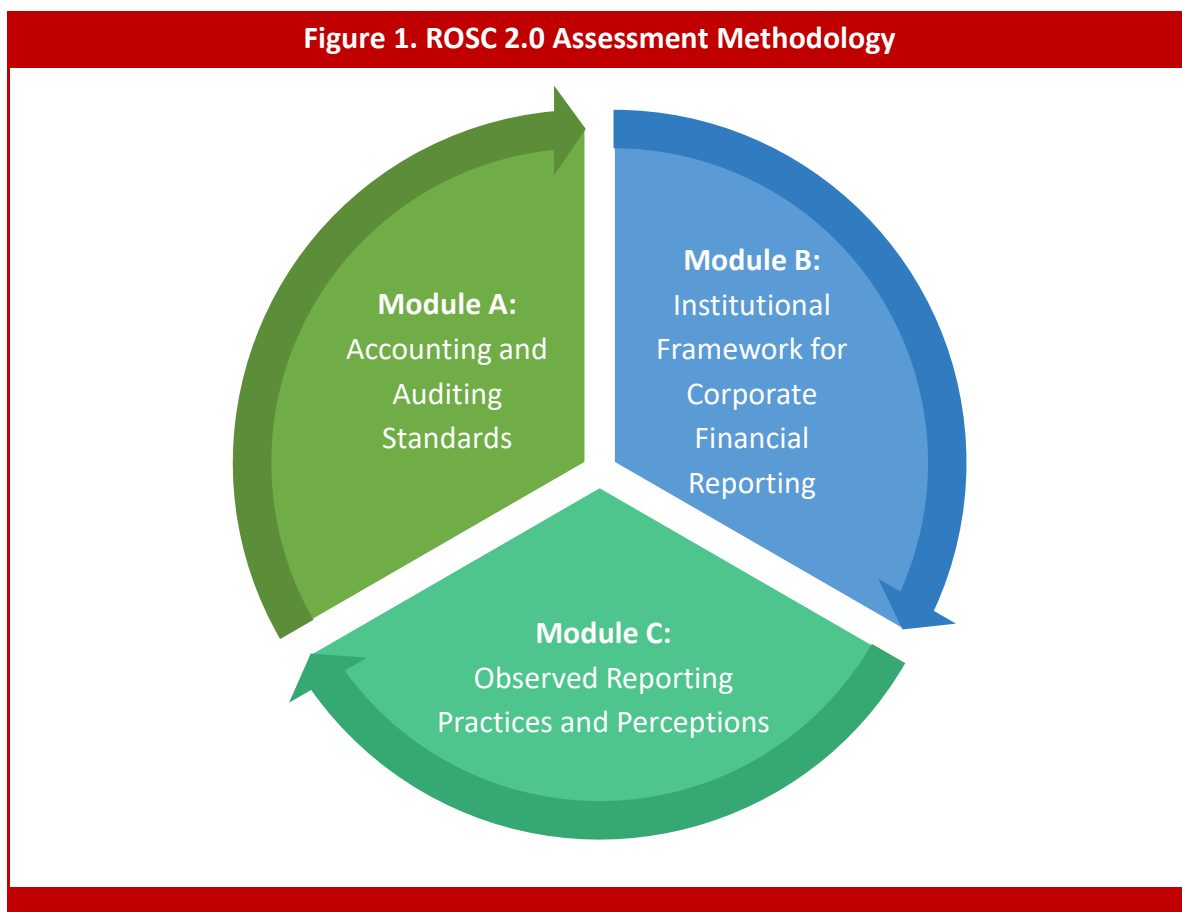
Figure 1. ROSC 2.0 Assessment Methodology

Module A:
Accounting and Auditing Standards

Module B:
Institutional Framework for Corporate Financial Reporting

Module C:
Observed Reporting Practices and Perceptions